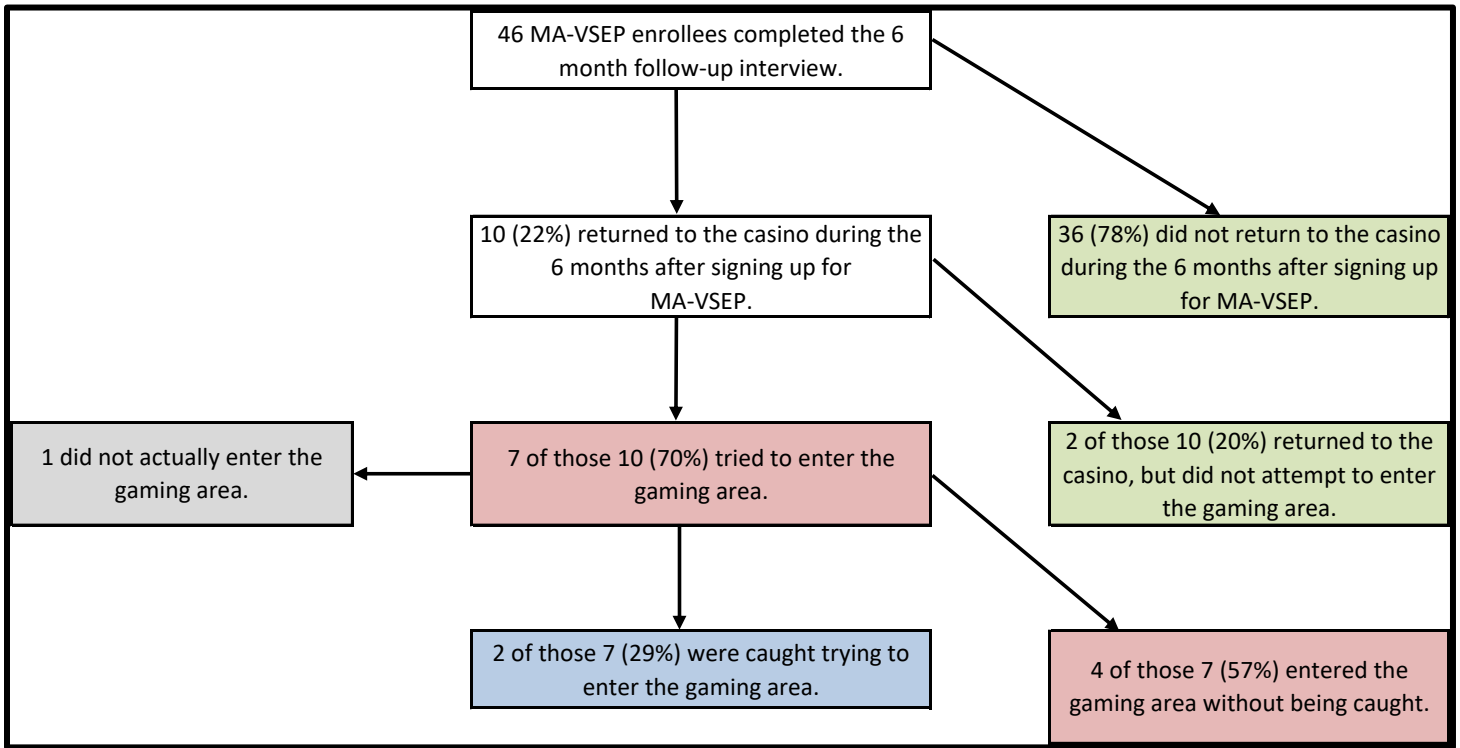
46 MA-VSEP enrollees completed the 6 month follow-up interview.

10 (22%) returned to the casino during the 6 months after signing up for MA-VSEP.

36 (78%) did not return to the casino during the 6 months after signing up for MA-VSEP.

1 did not actually enter the gaming area.

7 of those 10 (70%) tried to enter the gaming area.

2 of those 10 (20%) returned to the casino, but did not attempt to enter the gaming area.

2 of those 7 (29%) were caught trying to enter the gaming area.

4 of those 7 (57%) entered the gaming area without being caught.